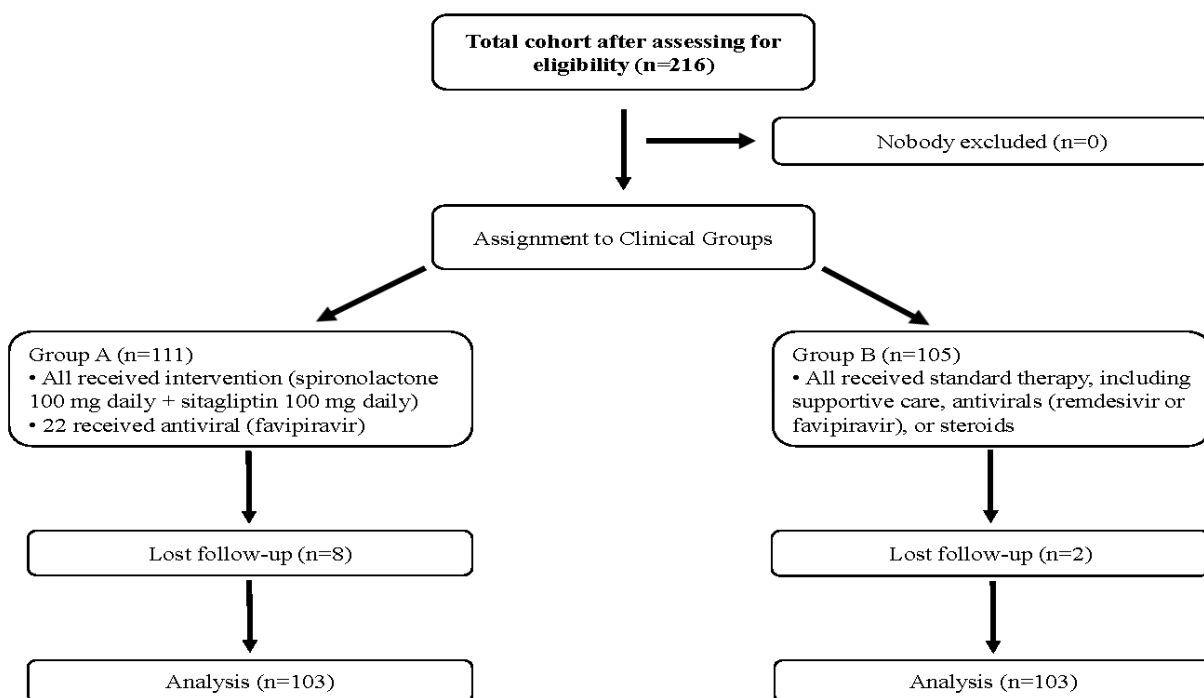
Total cohort after assessing for eligibility (n=216)

Nobody excluded (n=0)

Assignment to Clinical Groups

Group A (n=111)
• All received intervention (spironolactone 100 mg daily + sitagliptin 100 mg daily)
• 22 received antiviral (favipiravir)

Lost follow-up (n=8)

Analysis (n=103)

Group B (n=105)
• All received standard therapy, including supportive care, antivirals (remdesivir or favipiravir), or steroids

Lost follow-up (n=2)

Analysis (n=103)